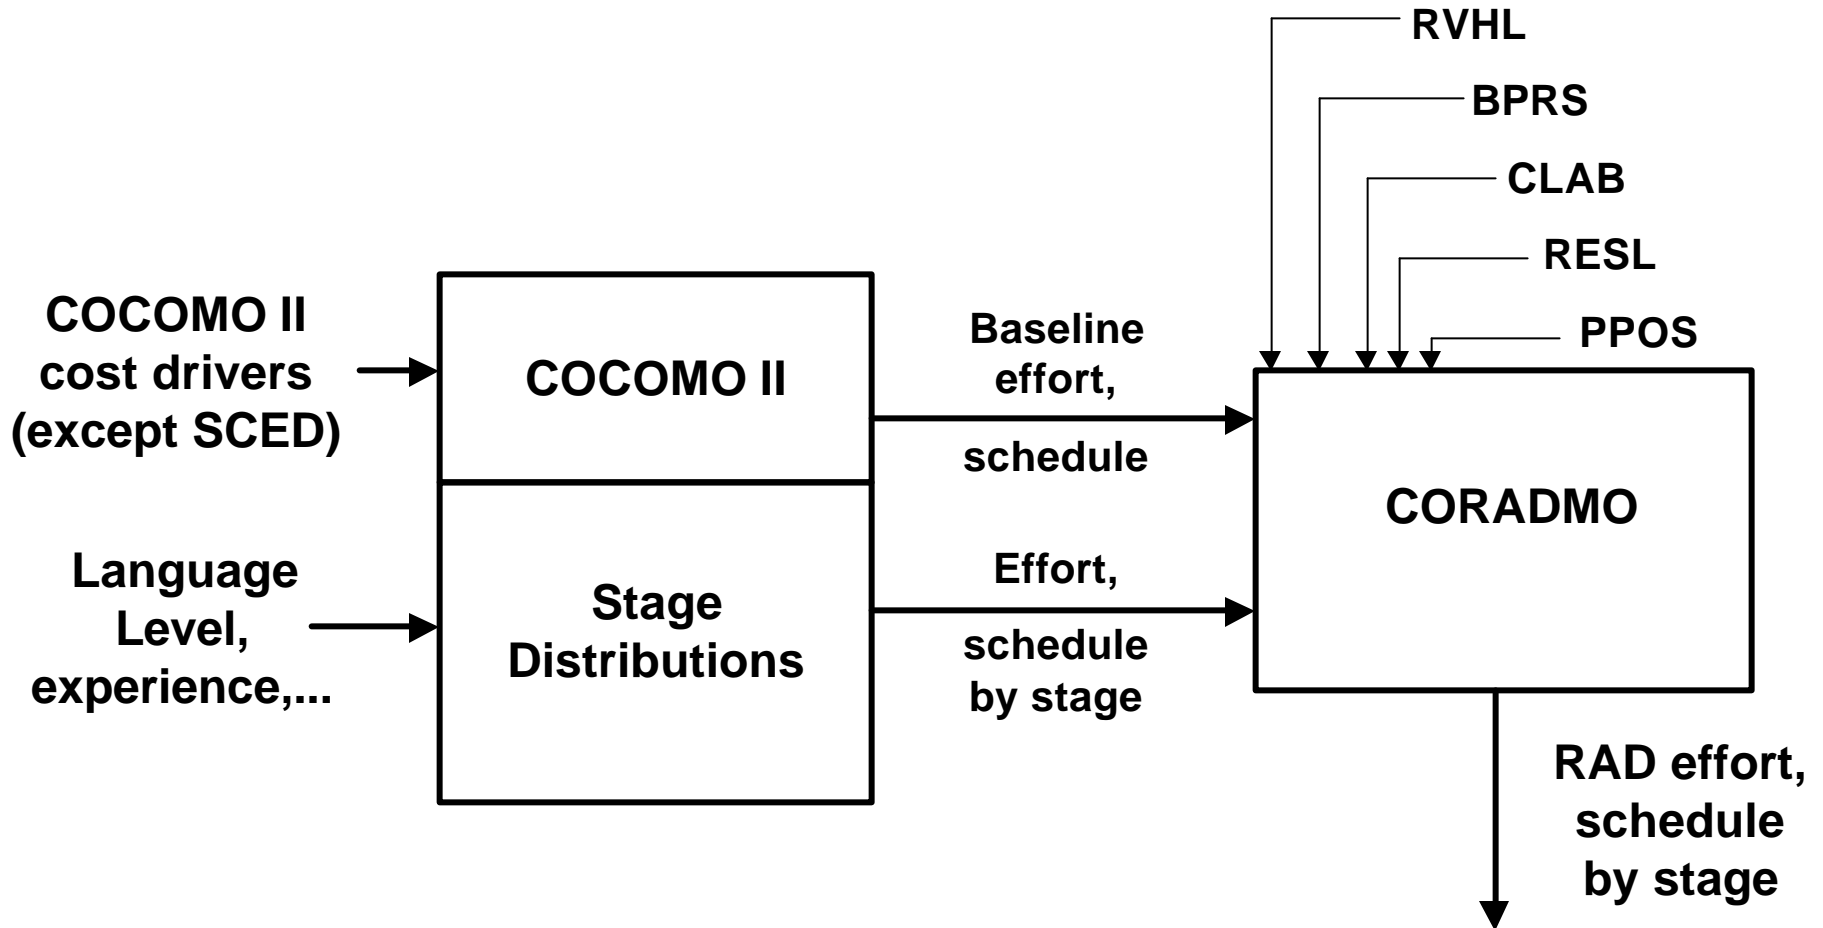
RVHL

BPRS

CLAB

RESL

PPOS

COCOMO II cost drivers (except SCED)

COCOMO II

Baseline effort,

schedule

CORADMO

Language Level, experience,...

Stage Distributions

Effort,

schedule by stage

RAD effort, schedule by stage